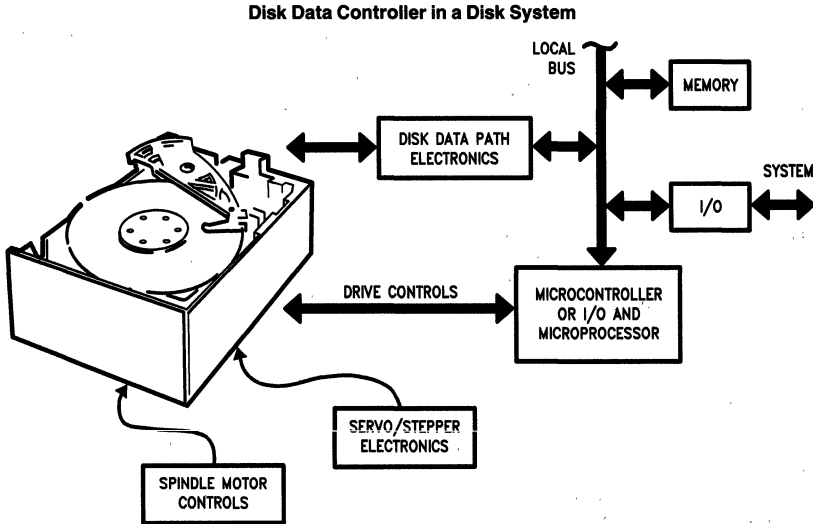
Disk Data Controller in a Disk System

LOCAL BUS

MEMORY

DISK DATA PATH ELECTRONICS

SYSTEM

I/O

DRIVE CONTROLS

MICROCONTROLLER OR I/O AND MICROPROCESSOR

SERVO/STEPPER ELECTRONICS

SPINDLE MOTOR CONTROLS